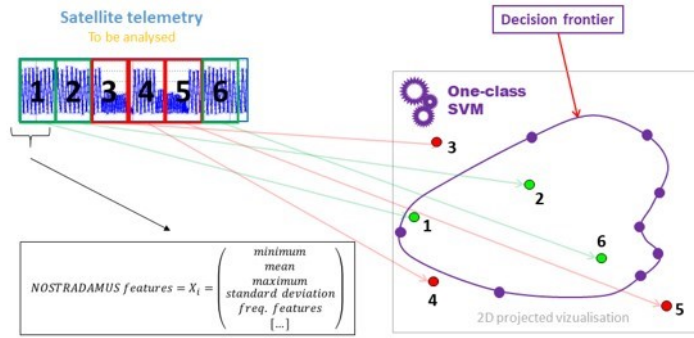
Satellite telemetry
To be analysed

1 2 3 4 5 6

Decision frontier

One-class SVM

3
2
1
6
4
5

$NOSTRADAMUS\ features = X_i = \begin{pmatrix} minimum \\ mean \\ maximum \\ standard\ deviation \\ freq.\ features \\ [...] \end{pmatrix}$

2D projected vizualisation